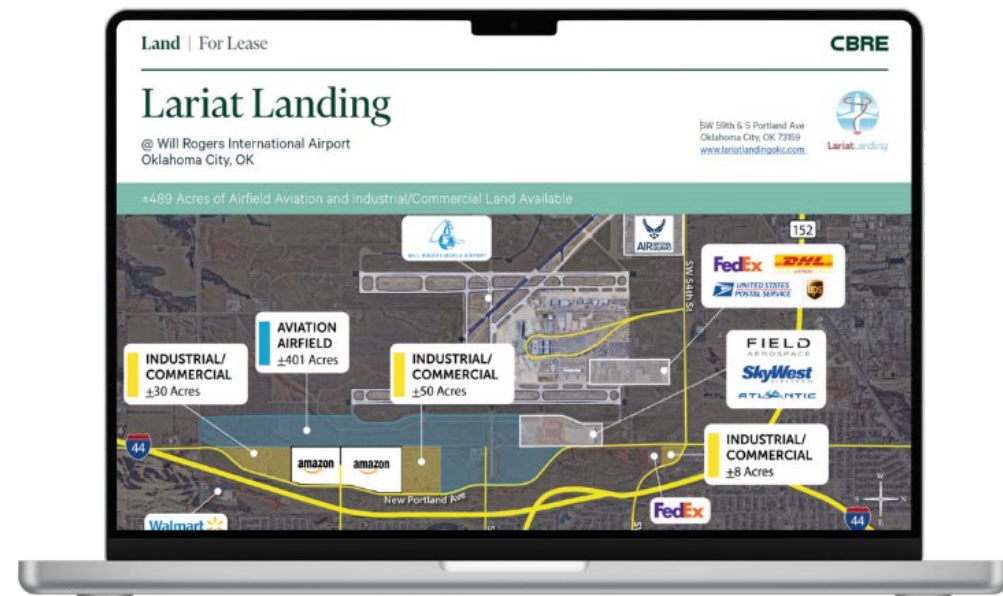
Land | For Lease

CBRE

Lariat Landing

@ Will Rogers International Airport
Oklahoma City, OK

SW 59th & S Portland Ave
Oklahoma City, OK 73159
www.lariatlandingokc.com

LariatLanding

±489 Acres of Airfield Aviation and Industrial/Commercial Land Available

WILL ROGERS WORLD AIRPORT

AIR

152

SW 54th St

FedEx

DHL

UNITED STATES POSTAL SERVICE

UPS

AVIATION AIRFIELD
±401 Acres

INDUSTRIAL/ COMMERCIAL
±30 Acres

INDUSTRIAL/ COMMERCIAL
±50 Acres

FIELD AEROSPACE

SkyWest

ATLANTIC

INDUSTRIAL/ COMMERCIAL
±8 Acres

44

amazon

amazon

New Portland Ave

FedEx

Walmart

44

W

N

E

S